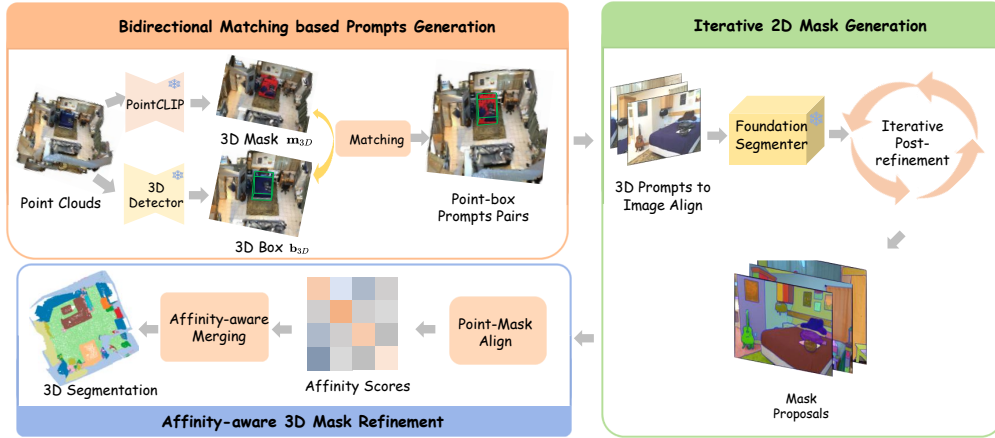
Bidirectional Matching based Prompts Generation

PointCLIP

3D Mask $\mathbf{m}_{3D}$

Matching

Point Clouds

3D Detector

3D Box $\mathbf{b}_{3D}$

Point-box Prompts Pairs

Iterative 2D Mask Generation

3D Prompts to Image Align

Foundation Segmenter

Iterative Post-refinement

Mask Proposals

3D Segmentation

Affinity-aware Merging

Affinity Scores

Point-Mask Align

Affinity-aware 3D Mask Refinement